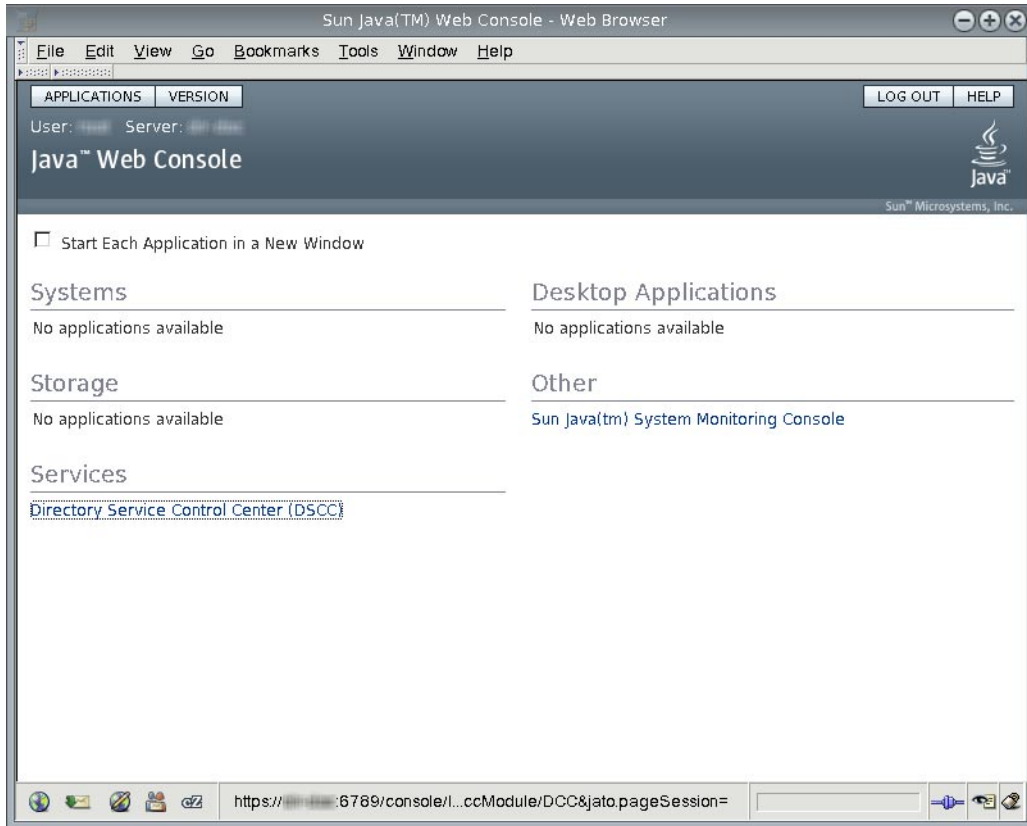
Sun Java(TM) Web Console - Web Browser

File Edit View Go Bookmarks Tools Window Help

APPLICATIONS VERSION

LOG OUT HELP

User: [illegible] Server: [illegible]

Java™ Web Console

Java

Sun™ Microsystems, Inc.

Start Each Application in a New Window

Systems

No applications available

Storage

No applications available

Services

Directory Service Control Center (DSCC)

Desktop Applications

No applications available

Other

Sun Java(tm) System Monitoring Console

https://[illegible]:6789/console/l...ccModule/DCC&jato.pageSession=